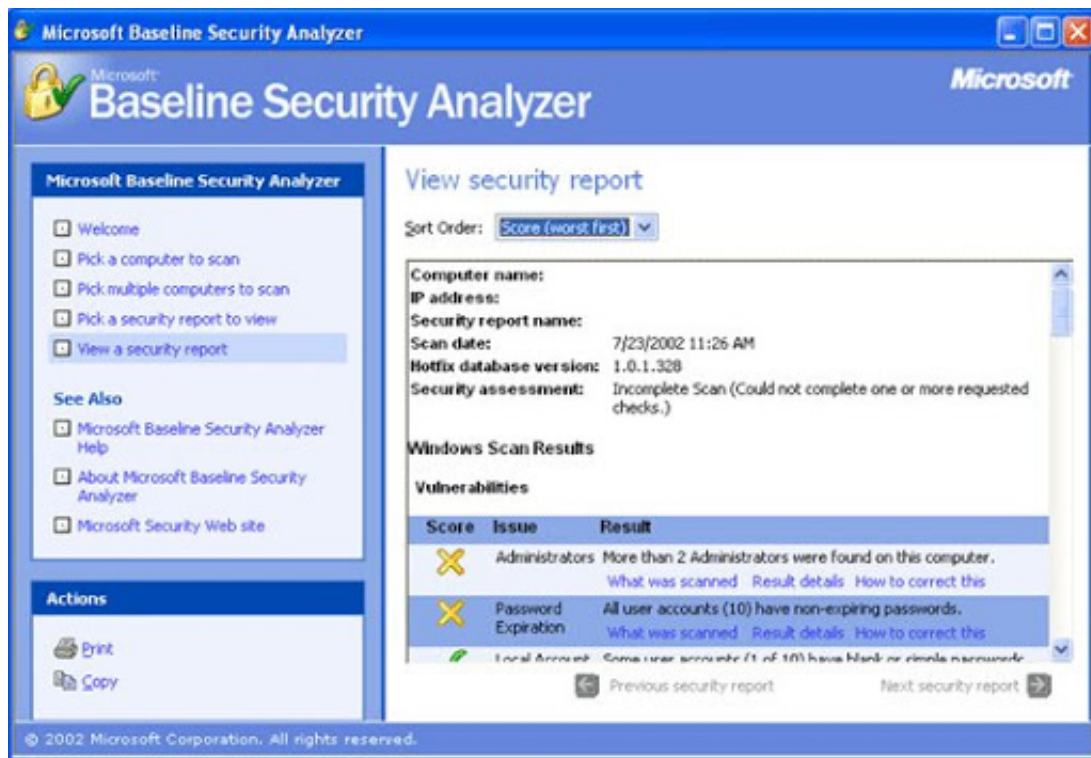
Microsoft Baseline Security Analyzer

Microsoft Baseline Security Analyzer

Microsoft

Microsoft Baseline Security Analyzer

Welcome

Pick a computer to scan

Pick multiple computers to scan

Pick a security report to view

View a security report

See Also

Microsoft Baseline Security Analyzer Help

About Microsoft Baseline Security Analyzer

Microsoft Security Web site

Actions

Print

Copy

View security report

Sort Order: Score (worst first)

Computer name:
IP address:
Security report name:
Scan date: 7/23/2002 11:26 AM
Hotfix database version: 1.0.1.328
Security assessment: Incomplete Scan (Could not complete one or more requested checks.)

Windows Scan Results

Vulnerabilities

| Score | Issue | Result |
|---|---|---|
| | Administrators | More than 2 Administrators were found on this computer. What was scanned Result details How to correct this |
| | Password Expiration | All user accounts (10) have non-expiring passwords. What was scanned Result details How to correct this |
| | Local Account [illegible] | Some user accounts (1 of 10) have blank or simple passwords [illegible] |

Previous security report

Next security report

© 2002 Microsoft Corporation. All rights reserved.